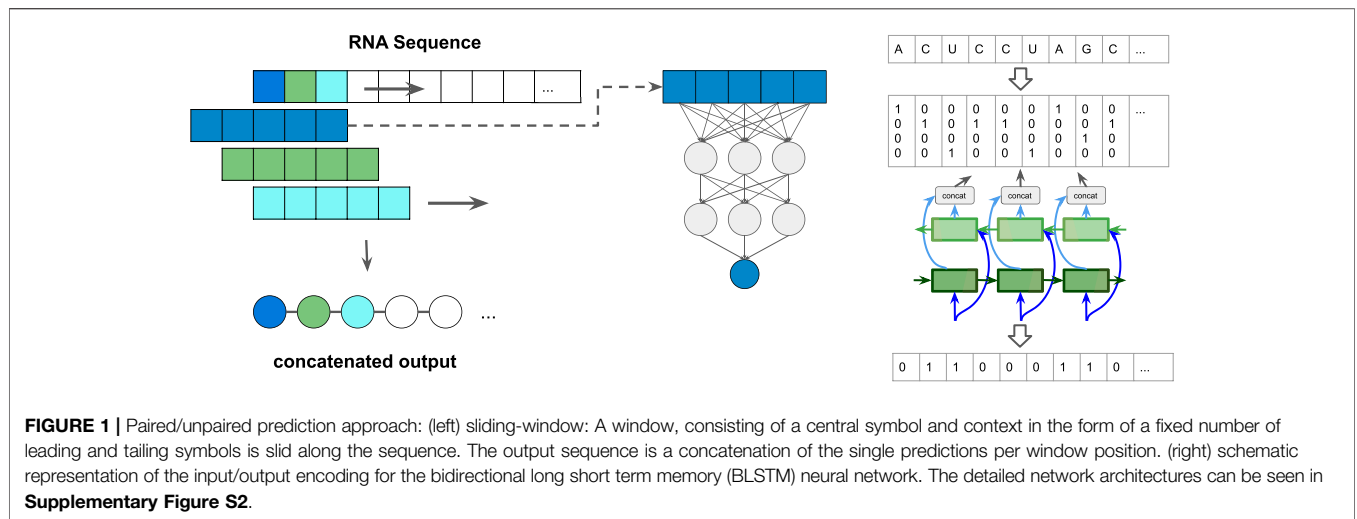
RNA Sequence

...

...

concatenated output

| A | C | U | C | C | U | A | G | C | ... |
|---|---|---|---|---|---|---|---|---|---|

| 1 0 0 0 | 0 1 0 0 | 0 0 0 1 | 0 1 0 0 | 0 1 0 0 | 0 0 0 1 | 1 0 0 0 | 0 0 1 0 | 0 1 0 0 | ... |
|---|---|---|---|---|---|---|---|---|---|

concat

concat

concat

| 0 | 1 | 1 | 0 | 0 | 0 | 1 | 1 | 0 | ... |
|---|---|---|---|---|---|---|---|---|---|

FIGURE 1 | Paired/unpaired prediction approach: (left) sliding-window: A window, consisting of a central symbol and context in the form of a fixed number of leading and tailing symbols is slid along the sequence. The output sequence is a concatenation of the single predictions per window position. (right) schematic representation of the input/output encoding for the bidirectional long short term memory (BLSTM) neural network. The detailed network architectures can be seen in Supplementary Figure S2.